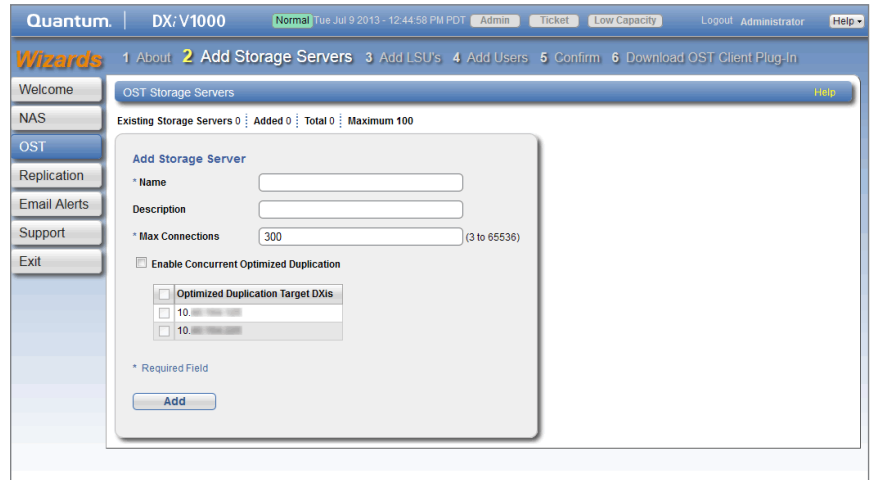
Quantum. | DXi V1000 Normal Tue Jul 9 2013 - 12:44:58 PM PDT Admin Ticket Low Capacity Logout Administrator Help

Wizards 1 About 2 Add Storage Servers 3 Add LSU's 4 Add Users 5 Confirm 6 Download OST Client Plug-In

Welcome
NAS
OST
Replication
Email Alerts
Support
Exit

OST Storage Servers Help

Existing Storage Servers 0 | Added 0 | Total 0 | Maximum 100

Add Storage Server

* Name

Description

* Max Connections 300 (3 to 65536)

Enable Concurrent Optimized Duplication

| | Optimized Duplication Target DXis |
|---|---|
| | 10.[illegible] |
| | 10.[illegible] |

* Required Field

Add